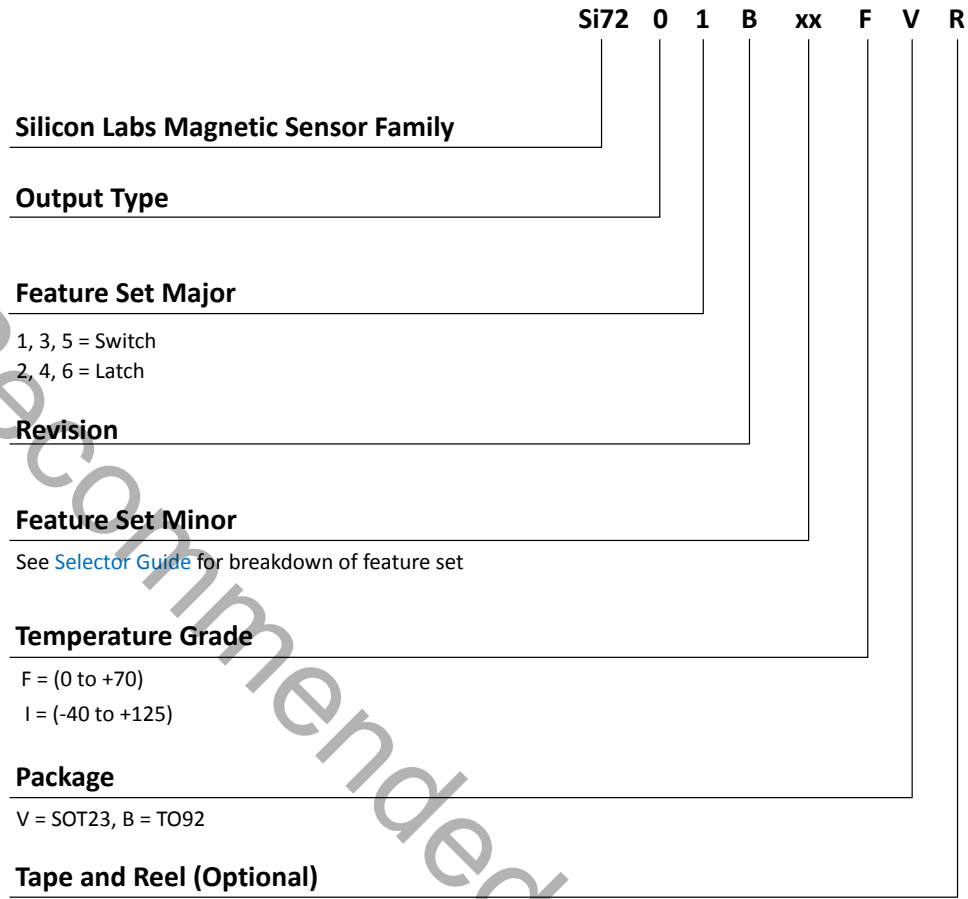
Si72 0 1 B xx F V R

Silicon Labs Magnetic Sensor Family

Output Type

Feature Set Major

1, 3, 5 = Switch
2, 4, 6 = Latch

Revision

Feature Set Minor

See Selector Guide for breakdown of feature set

Temperature Grade

F = (0 to +70)
I = (-40 to +125)

Package

V = SOT23, B = TO92

Tape and Reel (Optional)

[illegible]ecommended